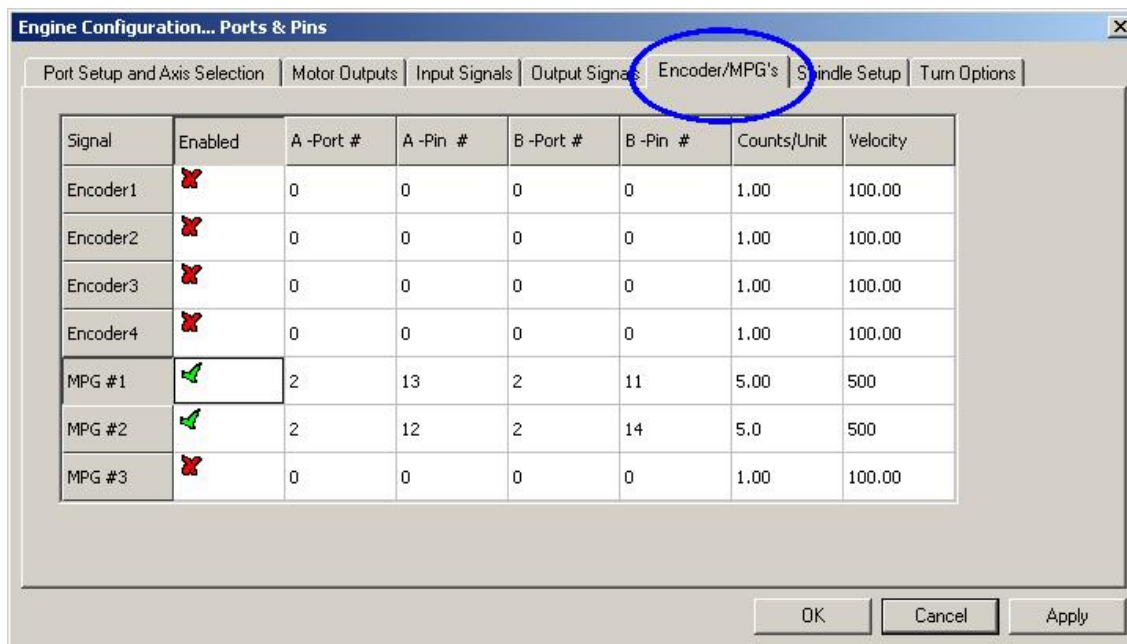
Engine Configuration... Ports & Pins

Port Setup and Axis Selection | Motor Outputs | Input Signals | Output Signals | Encoder/MPG's | Spindle Setup | Turn Options

| Signal | Enabled | A -Port # | A -Pin # | B -Port # | B -Pin # | Counts/Unit | Velocity |
|---|---|---|---|---|---|---|---|
| Encoder1 | ✗ | 0 | 0 | 0 | 0 | 1.00 | 100.00 |
| Encoder2 | ✗ | 0 | 0 | 0 | 0 | 1.00 | 100.00 |
| Encoder3 | ✗ | 0 | 0 | 0 | 0 | 1.00 | 100.00 |
| Encoder4 | ✗ | 0 | 0 | 0 | 0 | 1.00 | 100.00 |
| MPG #1 | ✓ | 2 | 13 | 2 | 11 | 5.00 | 500 |
| MPG #2 | ✓ | 2 | 12 | 2 | 14 | 5.0 | 500 |
| MPG #3 | ✗ | 0 | 0 | 0 | 0 | 1.00 | 100.00 |

OK | Cancel | Apply